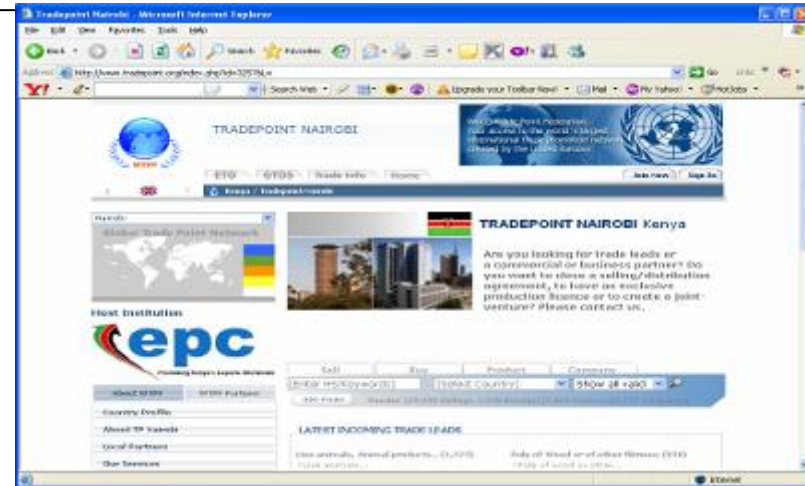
Tradepoint Nairobi - Microsoft Internet Explorer

File Edit View Favorites Tools Help

Back Search Favorites

Address http://www.tradepoint.org/index.php?id=3257&L=

Go Links

Y! Search Web Upgrade your Toolbar Now! Mail My Yahoo! HotJobs

TRADEPOINT NAIROBI

ETO GTDS Trade Info Home

Join now Sign In

Kenya / Tradepoint Nairobi

Nairobi

Global Trade Point Network

TRADEPOINT NAIROBI Kenya

Are you looking for trade leads or a commercial or business partner? Do you want to close a selling/distribution agreement, to have an exclusive production licence or to create a joint-venture? Please contact us.

Host Institution

epc

Promoting Kenya's Exports Worldwide

Sell Buy Product Company

Enter HS/Keywords Select Country Show all

About GTPN GTPN Partner

Country Profile

About TP Nairobi

Local Partners

Our Services

LATEST INCOMING TRADE LEADS

Live animals; Animal products... (1,025)

Pulp of Wood or of other fibrous (550)

Internet